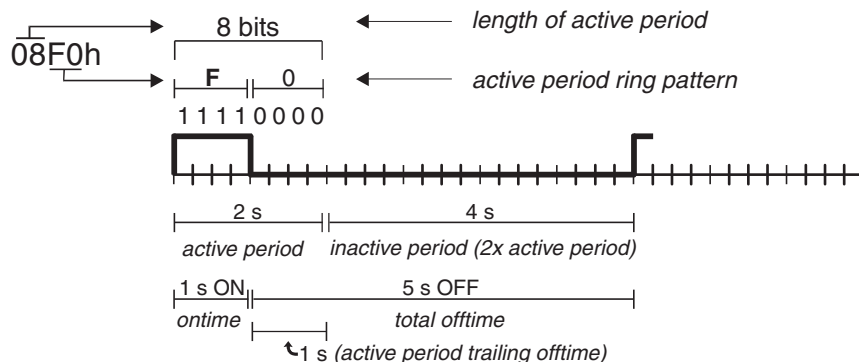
08F0h

8 bits

length of active period

F 0

active period ring pattern

1 1 1 1 0 0 0 0

2 s

4 s

active period

inactive period (2x active period)

1 s ON

5 s OFF

ontime

total offtime

1 s (active period trailing offtime)